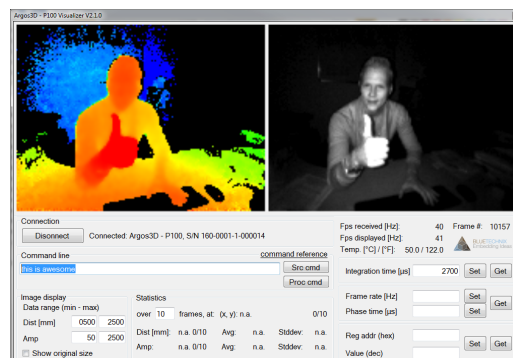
Argos3D - P100 Visualizer V2.1.0

Connection
Disconnect Connected: Argos3D - P100, S/N 160-0001-1-000014

Command line
command reference
this is awesome
Src cmd
Proc cmd

Image display
Data range (min - max)
Dist [mm] 0500 2500
Amp 50 2500
Show original size

Statistics
over 10 frames, at: (x, y): n.a. 0/10
Dist [mm]: n.a. 0/10 Avg: n.a. Stddev: n.a.
Amp: n.a. 0/10 Avg: n.a. Stddev: n.a.

Fps received [Hz]: 40 Frame #: 10157
Fps displayed [Hz]: 41
Temp. [°C] / [°F]: 50.0 / 122.0
BLUETECHNIX Embedding Ideas

Integration time [µs] 2700 Set Get

Frame rate [Hz] Set
Phase time [µs] Set Get

Reg addr (hex)
Value (dec) Set Get